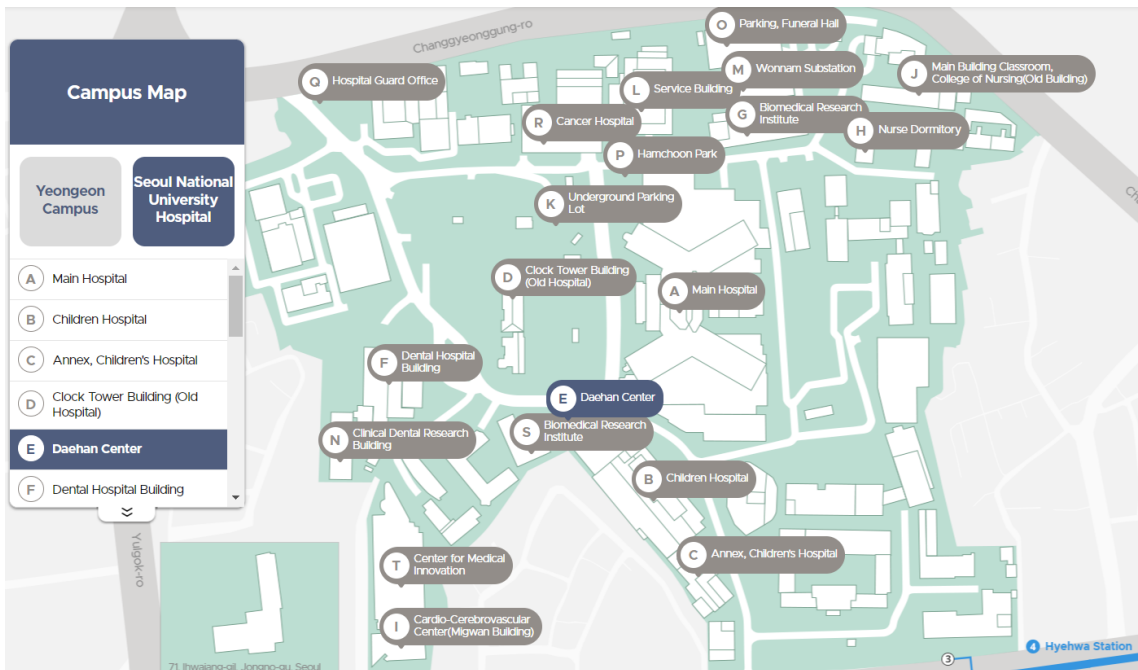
Campus Map

Yeongeon Campus

Seoul National University Hospital

A Main Hospital
B Children Hospital
C Annex, Children's Hospital
D Clock Tower Building (Old Hospital)
E Daehan Center
F Dental Hospital Building

Changgyeonggung-ro

O Parking, Funeral Hall
Q Hospital Guard Office
M Wonnam Substation
J Main Building Classroom, College of Nursing(Old Building)
L Service Building
G Biomedical Research Institute
R Cancer Hospital
H Nurse Dormitory
P Hamchoon Park
K Underground Parking Lot
D Clock Tower Building (Old Hospital)
A Main Hospital
F Dental Hospital Building
E Daehan Center
N Clinical Dental Research Building
S Biomedical Research Institute
B Children Hospital
C Annex, Children's Hospital
T Center for Medical Innovation
I Cardio-Cerebrovascular Center(Migwan Building)

Yulgok-ro

71 Ihwajang-gil, Jongno-gu, Seoul

4 Hyehwa Station

3

Ch